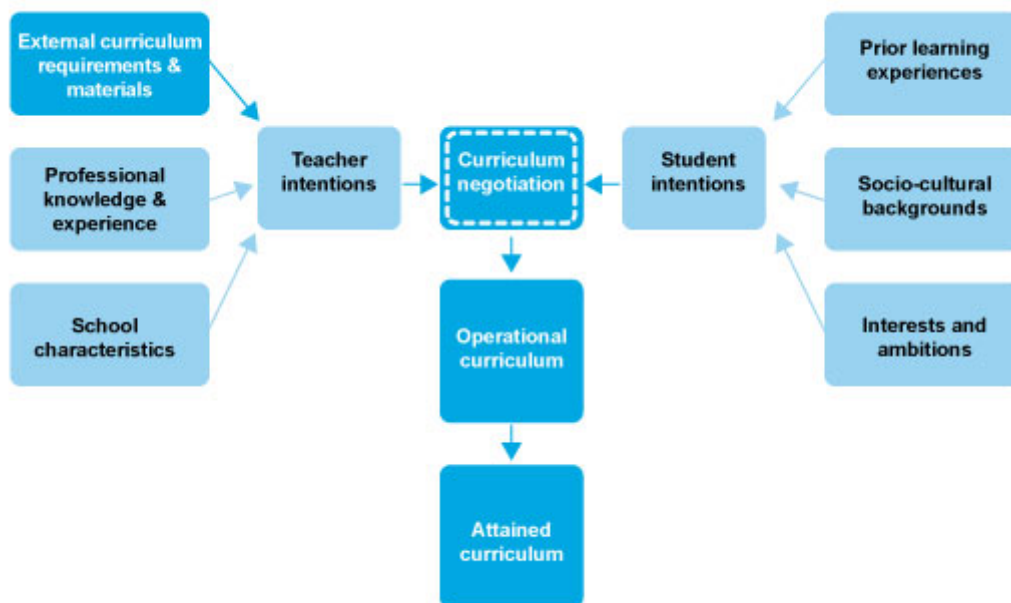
External curriculum requirements & materials

Professional knowledge & experience

School characteristics

Teacher intentions

Curriculum negotiation

Student intentions

Prior learning experiences

Socio-cultural backgrounds

Interests and ambitions

Operational curriculum

Attained curriculum